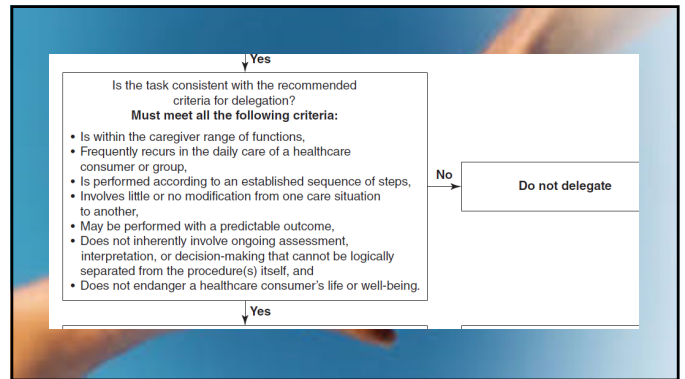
Yes

Is the task consistent with the recommended criteria for delegation?
Must meet all the following criteria:

• Is within the caregiver range of functions,
• Frequently recurs in the daily care of a healthcare consumer or group,
• Is performed according to an established sequence of steps,
• Involves little or no modification from one care situation to another,
• May be performed with a predictable outcome,
• Does not inherently involve ongoing assessment, interpretation, or decision-making that cannot be logically separated from the procedure(s) itself, and
• Does not endanger a healthcare consumer's life or well-being.

No

Do not delegate

Yes